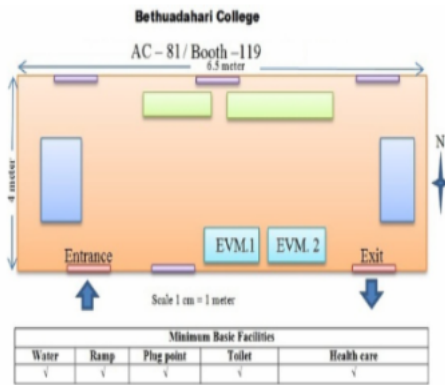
Bethuadahari College

AC – 81/ Booth –119

6.5 meter

4 meter

N

EVM.1

EVM. 2

Entrance

Exit

Scale 1 cm = 1 meter

| Minimum Basic Facilities | | | | |
|---|---|---|---|---|
| Water | Ramp | Plug point | Toilet | Health care |
| √ | √ | √ | √ | √ |